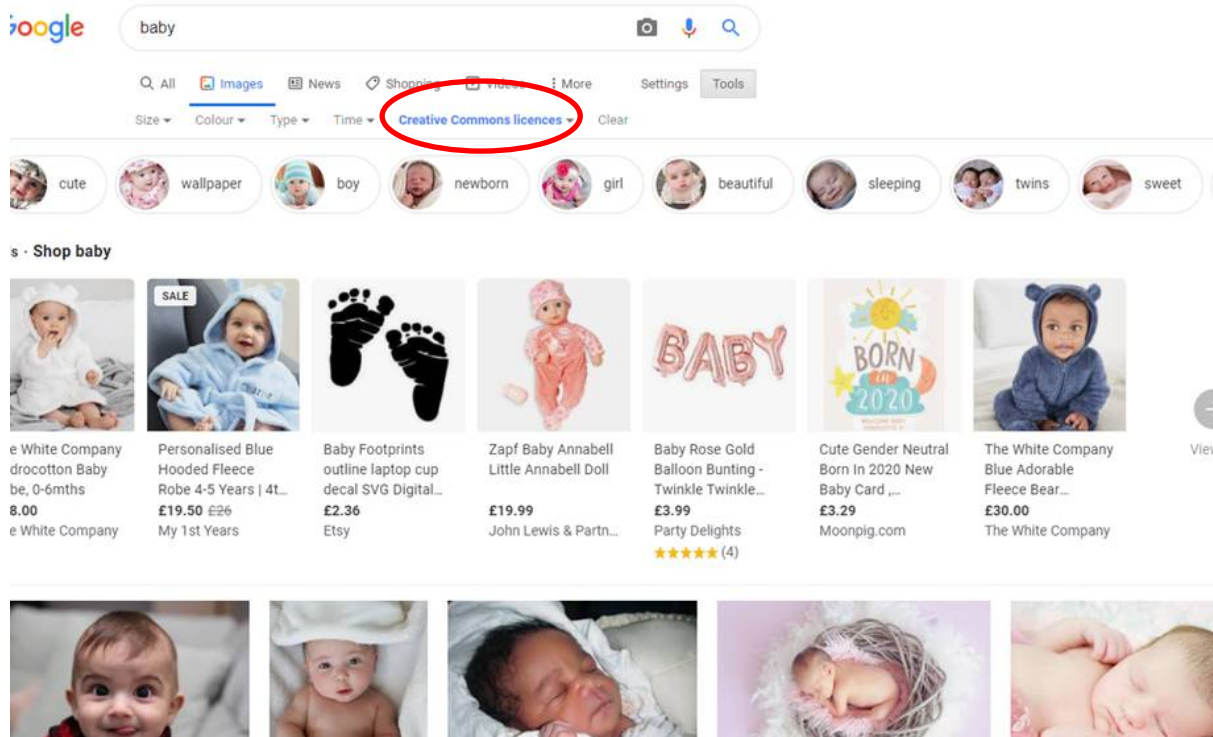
oogle

baby

All Images News Shopping Videos More Settings Tools

Size Colour Type Time Creative Commons licences Clear

cute wallpaper boy newborn girl beautiful sleeping twins sweet

s · Shop baby

SALE

BABY

BORN 2020

e White Company drocotton Baby be, 0-6mths
8.00
e White Company

Personalised Blue Hooded Fleece Robe 4-5 Years | 4t...
£19.50 £26
My 1st Years

Baby Footprints outline laptop cup decal SVG Digital...
£2.36
Etsy

Zapf Baby Annabell Little Annabell Doll
£19.99
John Lewis & Partn...

Baby Rose Gold Balloon Bunting - Twinkle Twinkle...
£3.99
Party Delights
(4)

Cute Gender Neutral Born In 2020 New Baby Card ,...
£3.29
Moonpig.com

The White Company Blue Adorable Fleece Bear...
£30.00
The White Company

View